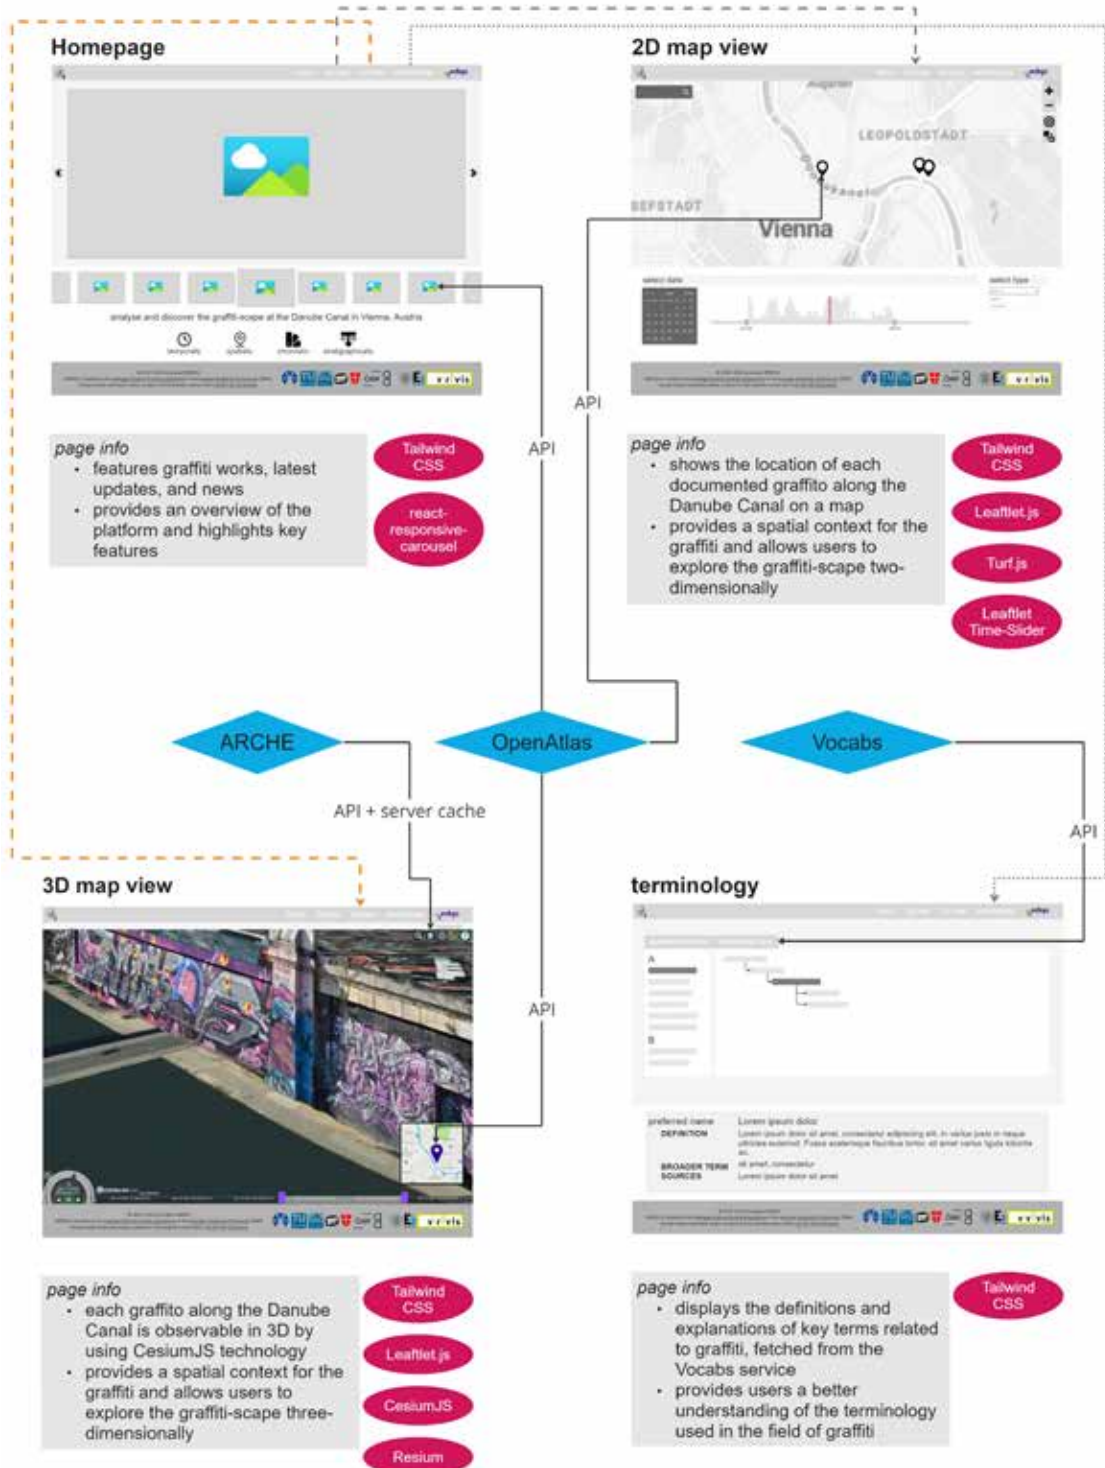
Homepage

analyse and discover the graffiti-scape at the Danube Canal in Vienna, Austria

page info
- features graffiti works, latest updates, and news
- provides an overview of the platform and highlights key features

Tailwind CSS

react-responsive-carousel

2D map view

LEOPOLDSTADT

Vienna

page info
- shows the location of each documented graffito along the Danube Canal on a map
- provides a spatial context for the graffiti and allows users to explore the graffiti-scape two-dimensionally

Tailwind CSS

Leaflet.js

Turf.js

Leaflet Time-Slider

API

API

ARCHE

OpenAtlas

Vocabs

API + server cache

API

API

3D map view

terminology

preferred name Lorem ipsum dolor
DEFINITION
BROADER TERM
SOURCES

page info
- each graffito along the Danube Canal is observable in 3D by using CesiumJS technology
- provides a spatial context for the graffiti and allows users to explore the graffiti-scape three-dimensionally

Tailwind CSS

Leaflet.js

CesiumJS

Resium

page info
- displays the definitions and explanations of key terms related to graffiti, fetched from the Vocabs service
- provides users a better understanding of the terminology used in the field of graffiti

Tailwind CSS